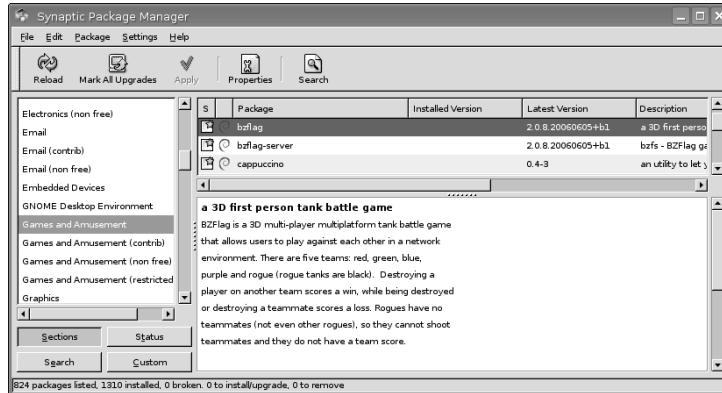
Synaptic Package Manager

File Edit Package Settings Help

Reload Mark All Upgrades Apply Properties Search

Electronics (non free)
Email
Email (contrib)
Email (non free)
Embedded Devices
GNOME Desktop Environment
Games and Amusement
Games and Amusement (contrib)
Games and Amusement (non free)
Games and Amusement (restricted
Graphics

| S | Package | Installed Version | Latest Version | Description |
|---|---|---|---|---|
| | bzflag | | 2.0.8.20060605+b1 | a 3D first perso |
| | bzflag-server | | 2.0.8.20060605+b1 | bzfs - BZFlag ga |
| | cappuccino | | 0.4-3 | an utility to let y |

a 3D first person tank battle game

BZFlag is a 3D multi-player multiplatform tank battle game that allows users to play against each other in a network environment. There are five teams: red, green, blue, purple and rogue (rogue tanks are black). Destroying a player on another team scores a win, while being destroyed or destroying a teammate scores a loss. Rogues have no teammates (not even other rogues), so they cannot shoot teammates and they do not have a team score.

Sections Status
Search Custom

824 packages listed, 1310 installed, 0 broken. 0 to install/upgrade, 0 to remove